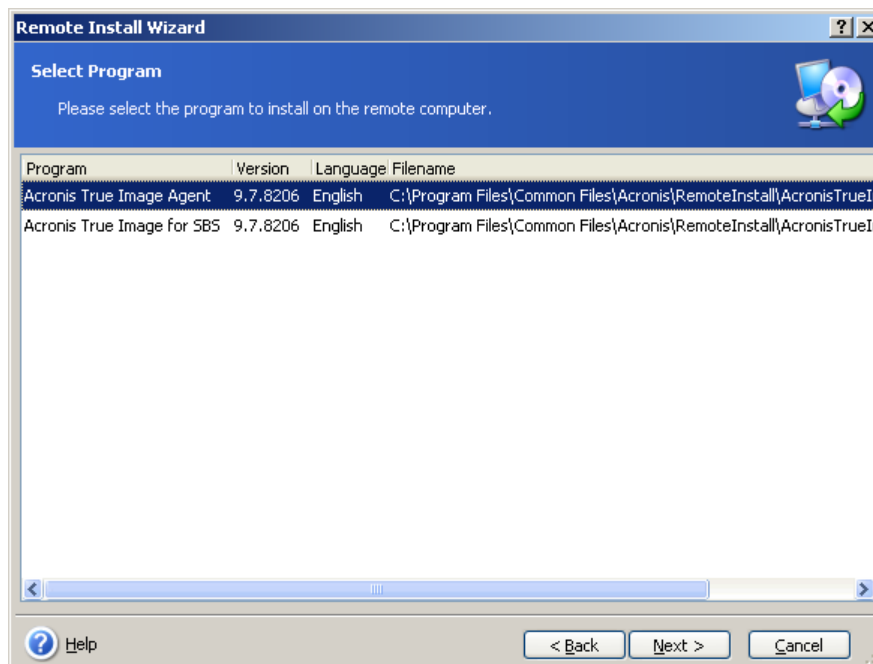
Remote Install Wizard

?

Select Program

Please select the program to install on the remote computer.

| Program | Version | Language | Filename |
|---|---|---|---|
| Acronis True Image Agent | 9.7.8206 | English | C:\Program Files\Common Files\Acronis\RemoteInstall\AcronisTrueI |
| Acronis True Image for SBS | 9.7.8206 | English | C:\Program Files\Common Files\Acronis\RemoteInstall\AcronisTrueI |

Help

< Back

Next >

Cancel